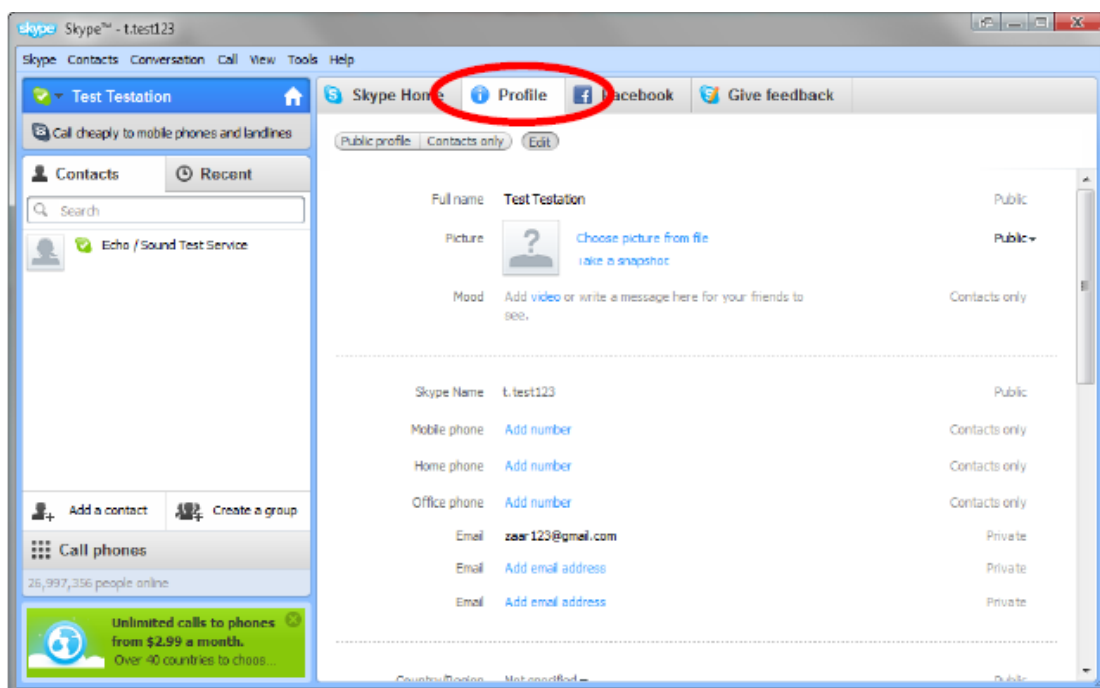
skype Skype™ - t.test123

Skype Contacts Conversation Call View Tools Help

Test Testation

Call cheaply to mobile phones and landlines

Contacts Recent

Search

Echo / Sound Test Service

Add a contact Create a group

Call phones

26,997,356 people online

Unlimited calls to phones from $2.99 a month. Over 40 countries to choos...

Skype Home Profile Facebook Give feedback

Public profile Contacts only Edit

Full name Test Testation Public

Picture Choose picture from file Take a snapshot Public

Mood Add video or write a message here for your friends to see. Contacts only

Skype Name t.test123 Public

Mobile phone Add number Contacts only

Home phone Add number Contacts only

Office phone Add number Contacts only

Email zaar123@gmail.com Private

Email Add email address Private

Email Add email address Private

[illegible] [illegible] Public